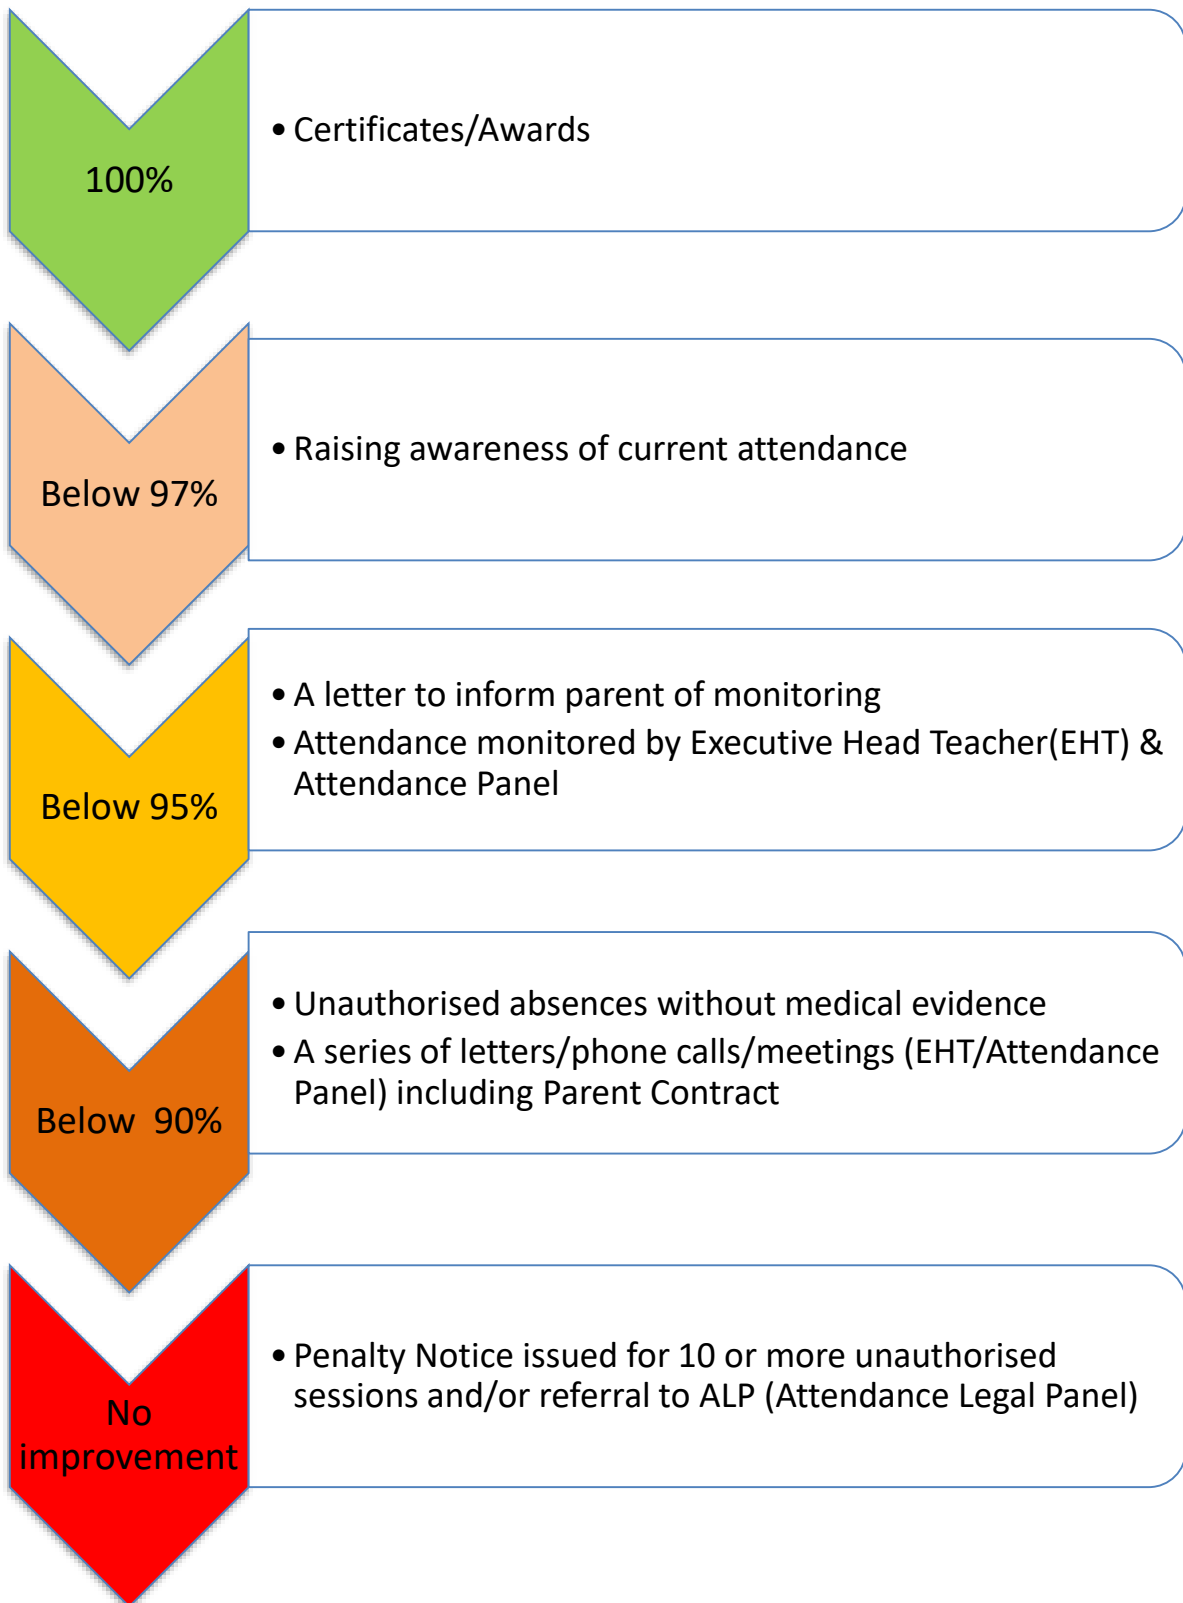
100%

• Certificates/Awards

Below 97%

• Raising awareness of current attendance

Below 95%

• A letter to inform parent of monitoring
• Attendance monitored by Executive Head Teacher(EHT) & Attendance Panel

Below 90%

• Unauthorised absences without medical evidence
• A series of letters/phone calls/meetings (EHT/Attendance Panel) including Parent Contract

No improvement

• Penalty Notice issued for 10 or more unauthorised sessions and/or referral to ALP (Attendance Legal Panel)